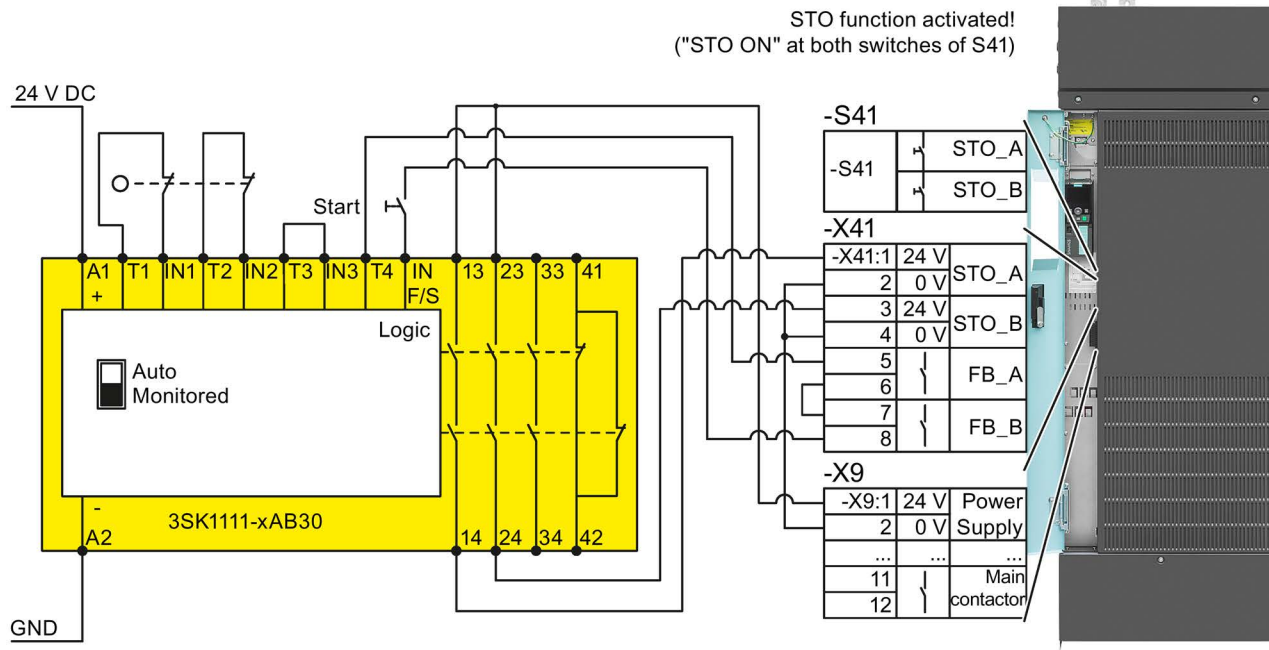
STO function activated!
("STO ON" at both switches of S41)

24 V DC

Start

A1 +
T1
IN1
T2
IN2
T3
IN3
T4
IN F/S
13
23
33
41

Logic

Auto
Monitored

-
A2
3SK1111-xAB30
14
24
34
42

GND

-S41

| -S41 | STO_A |
|---|---|
| | STO_B |

-X41

| -X41:1 | 24 V | STO_A |
|---|---|---|
| 2 | 0 V | |
| 3 | 24 V | STO_B |
| 4 | 0 V | |
| 5 | | FB_A |
| 6 | | |
| 7 | | FB_B |
| 8 | | |

-X9

| -X9:1 | 24 V | Power |
|---|---|---|
| 2 | 0 V | Supply |
| ... | ... | ... |
| 11 | | Main |
| 12 | | contactor |